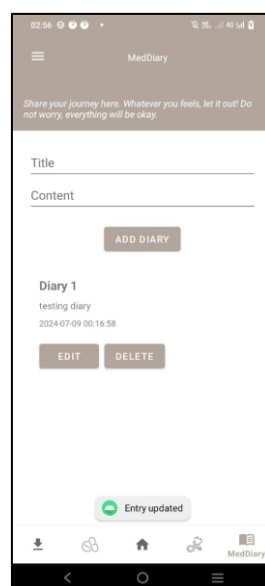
02:56

MedDiary

Share your journey here. Whatever you feels, let it out! Do not worry, everything will be okay.

Title

Content

ADD DIARY

Diary 1

testing diary

2024-07-09 00:16:58

EDIT

DELETE

Entry updated

MedDiary